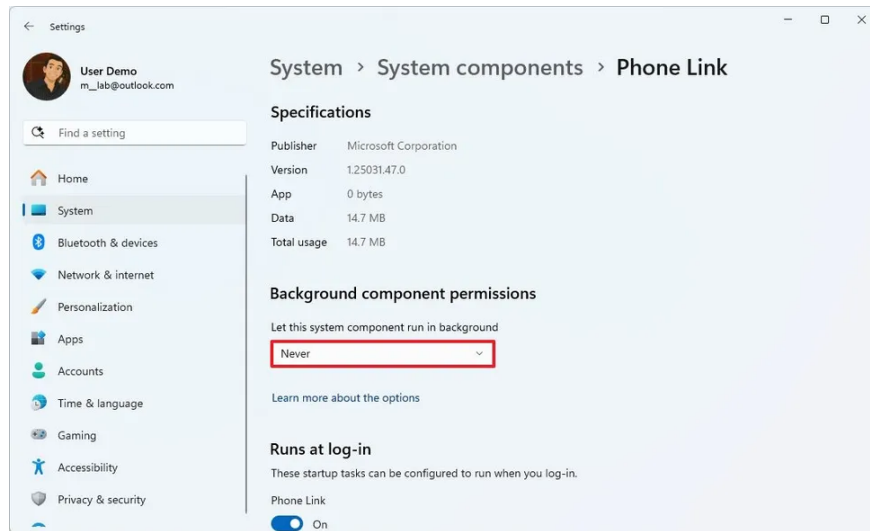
Settings

User Demo
m_lab@outlook.com

Find a setting

Home
System
Bluetooth & devices
Network & internet
Personalization
Apps
Accounts
Time & language
Gaming
Accessibility
Privacy & security

System › System components › Phone Link

Specifications

| Publisher | Microsoft Corporation |
|---|---|
| Version | 1.25031.47.0 |
| App | 0 bytes |
| Data | 14.7 MB |
| Total usage | 14.7 MB |

Background component permissions

Let this system component run in background

Never

Learn more about the options

Runs at log-in

These startup tasks can be configured to run when you log-in.

Phone Link

On